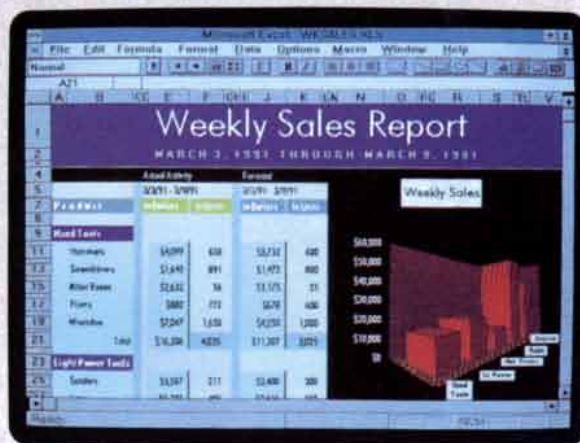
Microsoft Excel - WKSALES.XLS

File Edit Formula Format Data Options Macro Window Help

Normal

A21

A B C E F G H J K L N O P Q R S T V

Weekly Sales Report

MARCH 3, 1991 THROUGH MARCH 9, 1991

Actual Activity Forecast

3/3/91 - 3/9/91 3/3/91 - 3/9/91

Product In Dollars In Units In Dollars In Units

Hand Tools

Hammers $4,099 658 $3,732 600

Screwdrivers $1,649 891 $1,472 800

Miter Boxes $2,632 36 $3,175 35

Pliers $880 773 $678 600

Wrenches $7,049 1,658 $4,250 1,000

Total $16,304 4,035 $11,307 3,035

Light Power Tools

Sanders $3,597 211 $3,400 200

Weekly Sales

$60,000

$50,000

$40,000

$30,000

$20,000

$10,000

$0

Hand Tools

Lt. Power

Hvy. Power

Tools

Outdoor

Ready

NUM